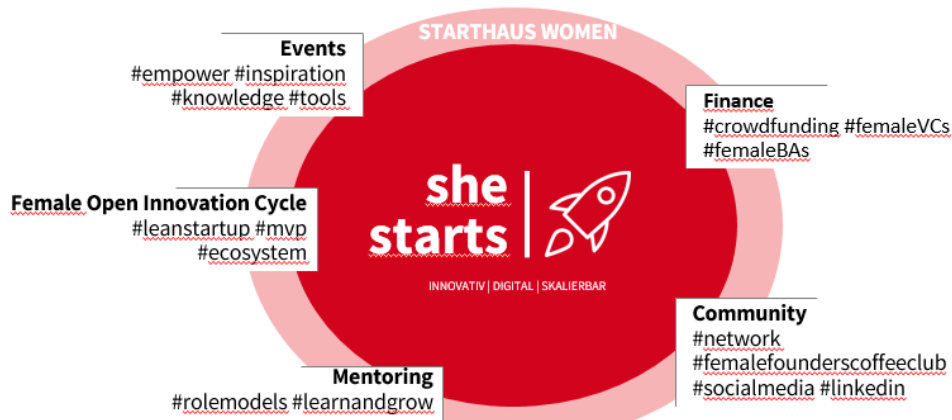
STARTHAUS WOMEN

Events
#empower #inspiration
#knowledge #tools

Finance
#crowdfunding #femaleVCs
#femaleBAs

Female Open Innovation Cycle
#leanstartup #mvp
#ecosystem

she starts

INNOVATIV | DIGITAL | SKALIERBAR

Community
#network
#femalefounderscoffeeclub
#socialmedia #linkedin

Mentoring
#rolemodels #learnandgrow